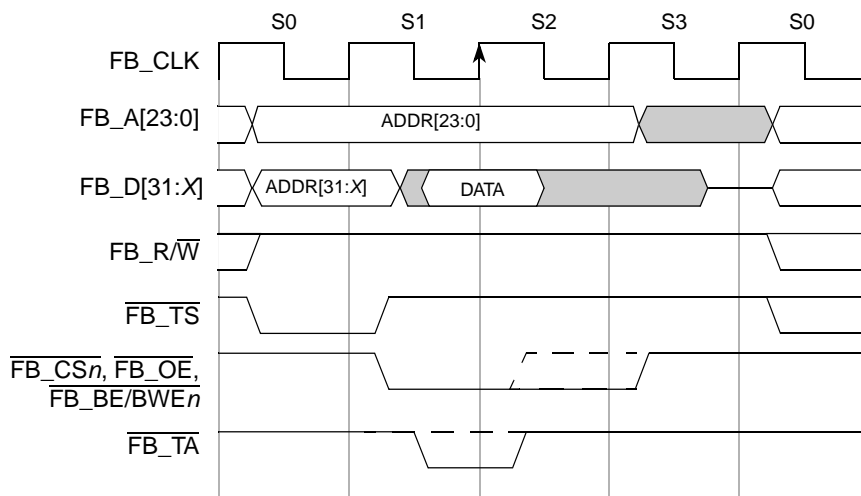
S0 S1 S2 S3 S0

FB_CLK

FB_A[23:0]

ADDR[23:0]

FB_D[31:$X$]

ADDR[31:$X$]

DATA

FB_R/$\overline{\text{W}}$

$\overline{\text{FB\_TS}}$

$\overline{\text{FB\_CS}n}$, $\overline{\text{FB\_OE}}$, $\overline{\text{FB\_BE/BWE}n}$

$\overline{\text{FB\_TA}}$